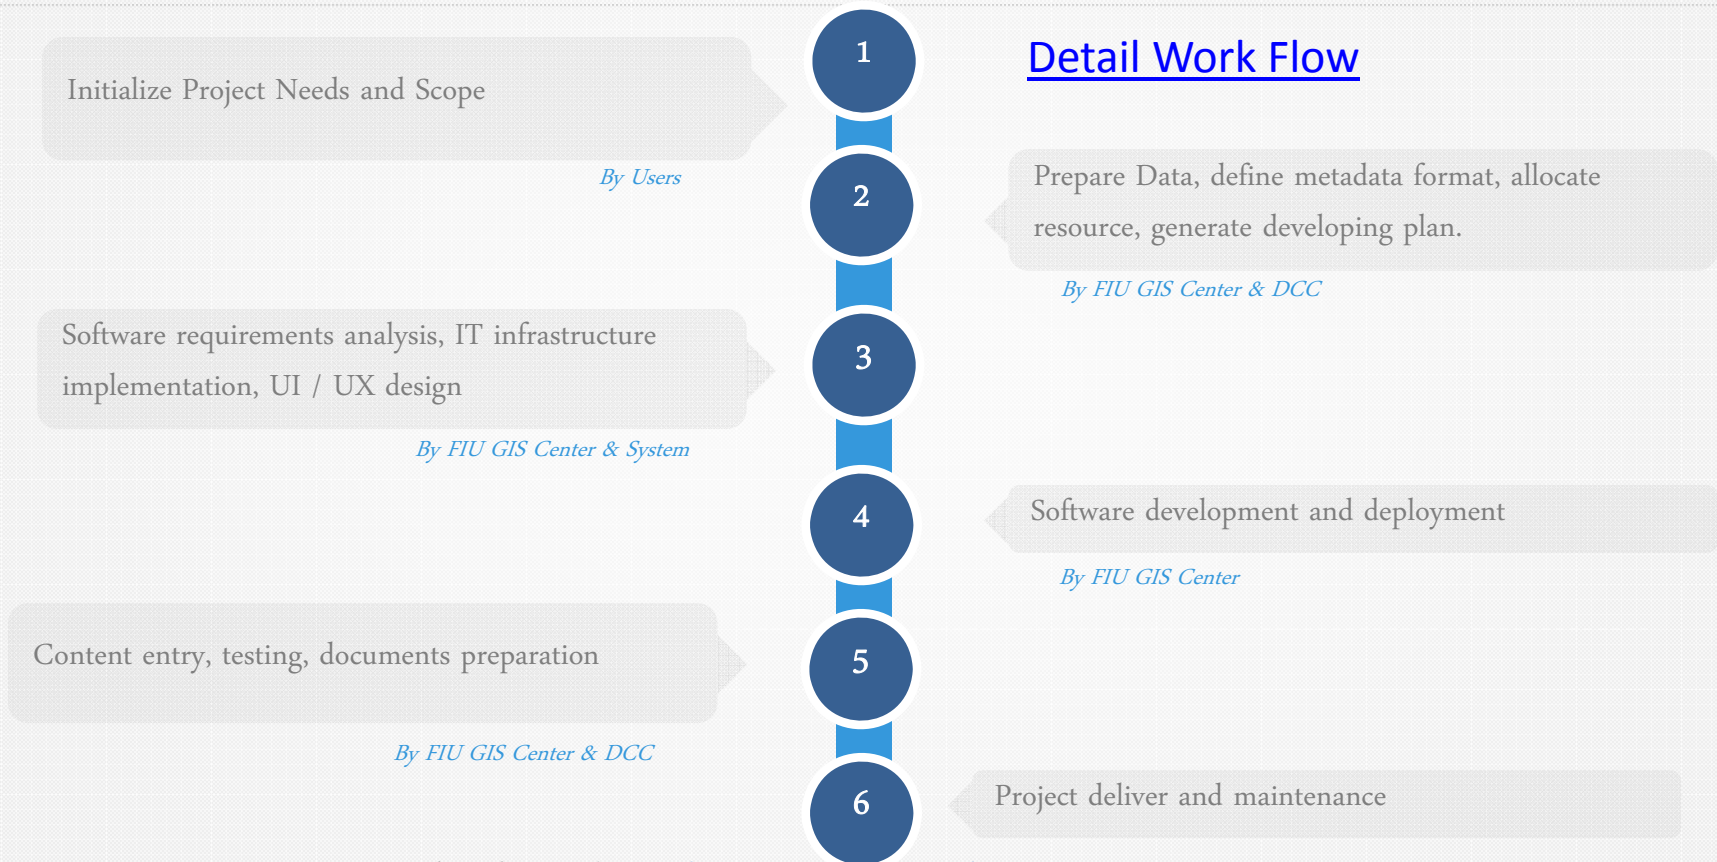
Detail Work Flow

1

Initialize Project Needs and Scope

By Users

2

Prepare Data, define metadata format, allocate resource, generate developing plan.

By FIU GIS Center & DCC

3

Software requirements analysis, IT infrastructure implementation, UI / UX design

By FIU GIS Center & System

4

Software development and deployment

By FIU GIS Center

5

Content entry, testing, documents preparation

By FIU GIS Center & DCC

6

Project deliver and maintenance